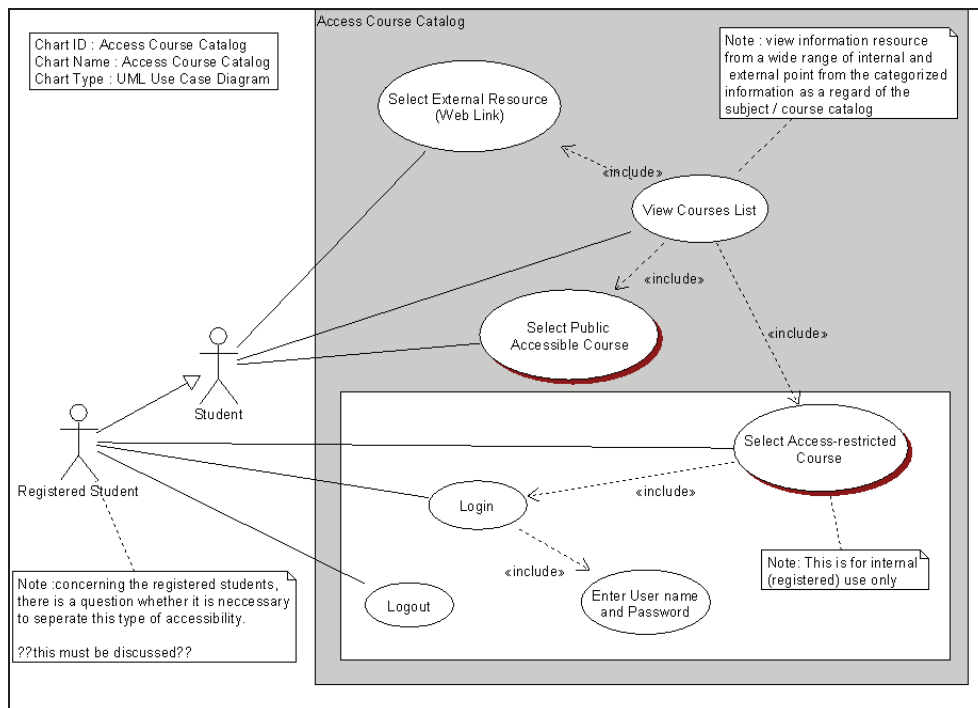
Chart ID : Access Course Catalog
Chart Name : Access Course Catalog
Chart Type : UML Use Case Diagram

Access Course Catalog

Note : view information resource from a wide range of internal and external point from the categorized information as a regard of the subject / course catalog

Select External Resource (Web Link)

«include»

View Courses List

«include»

Select Public Accessible Course

«include»

Student

Registered Student

Select Access-restricted Course

«include»

Login

«include»

Enter User name and Password

Logout

Note: This is for internal (registered) use only

Note :concerning the registered students, there is a question whether it is neccessary to seperate this type of accessibility.

??this must be discussed??